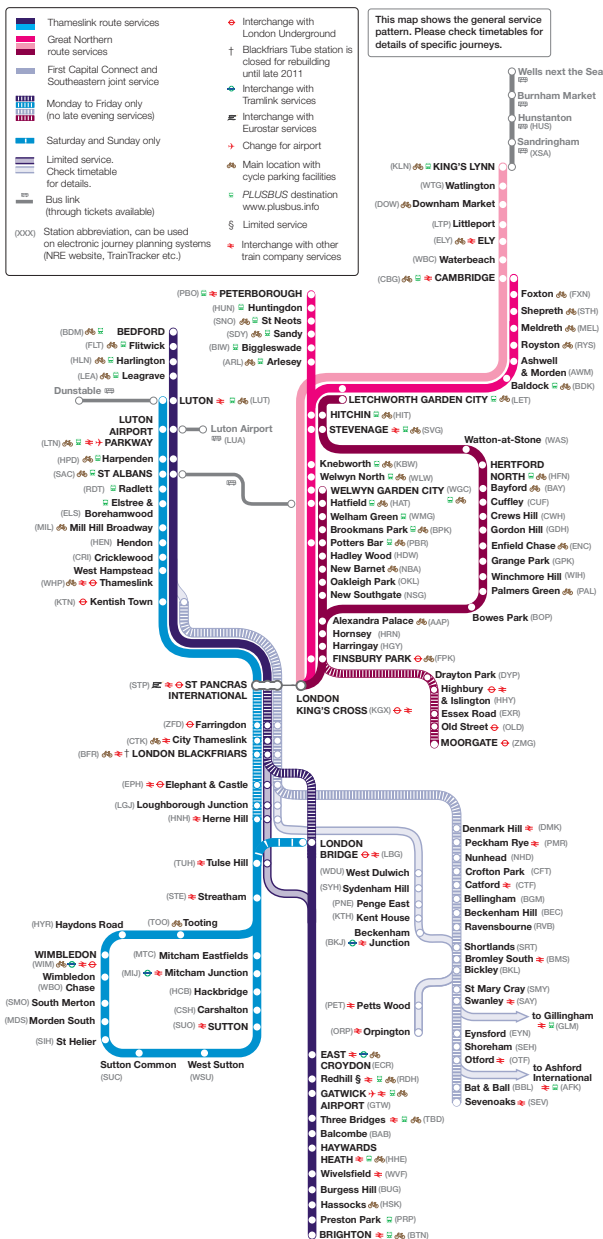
Thameslink route services
Great Northern route services
First Capital Connect and Southeastern joint service
Monday to Friday only (no late evening services)
Saturday and Sunday only
Limited service. Check timetable for details.
Bus link (through tickets available)
(XXX) Station abbreviation, can be used on electronic journey planning systems (NRE website, TrainTracker etc.)
Interchange with London Underground
† Blackfriars Tube station is closed for rebuilding until late 2011
Interchange with Tramlink services
Interchange with Eurostar services
Change for airport
Main location with cycle parking facilities
PLUSBUS destination www.plusbus.info
§ Limited service
Interchange with other train company services

This map shows the general service pattern. Please check timetables for details of specific journeys.

Wells next the Sea
Burnham Market
Hunstanton (HUS)
Sandringham (XSA)
(KLN) KING'S LYNN
(WTG) Watlington
(DOW) Downham Market
(LTP) Littleport
(ELY) ELY
(WBC) Waterbeach
(CBG) CAMBRIDGE
Foxton (FXN)
Shepreth (STH)
Meldreth (MEL)
Royston (RYS)
Ashwell & Morden (AWM)
Baldock (BDK)
(PBO) PETERBOROUGH
(HUN) Huntingdon
(SNO) St Neots
(SDY) Sandy
(BIW) Biggleswade
(ARL) Arlesey
(BDM) BEDFORD
(FLT) Flitwick
(HLN) Harlington
(LEA) Leagrave
Dunstable
LUTON (LUT)
LUTON AIRPORT (LTN) PARKWAY
Luton Airport (LUA)
(HPD) Harpenden
(SAC) ST ALBANS
(RDT) Radlett
Elstree & (ELS) Borehamwood
(MIL) Mill Hill Broadway
(HEN) Hendon
(CRI) Cricklewood
West Hampstead
(WHP) Thameslink
(KTN) Kentish Town
LETCHWORTH GARDEN CITY (LET)
HITCHIN (HIT)
STEVENAGE (SVG)
Watton-at-Stone (WAS)
Knebworth (KBW)
Welwyn North (WLW)
WELWYN GARDEN CITY (WGC)
Hatfield (HAT)
Welham Green (WMG)
Brookmans Park (BPK)
Potters Bar (PBR)
Hadley Wood (HDW)
New Barnet (NBA)
Oakleigh Park (OKL)
New Southgate (NSG)
HERTFORD NORTH (HFN)
Bayford (BAY)
Cuffley (CUF)
Crews Hill (CWH)
Gordon Hill (GDH)
Enfield Chase (ENC)
Grange Park (GPK)
Winchmore Hill (WIH)
Palmers Green (PAL)
Bowes Park (BOP)
Alexandra Palace (AAP)
Hornsey (HRN)
Harringay (HGY)
FINSBURY PARK (FPK)
Drayton Park (DYP)
Highbury & Islington (HHY)
Essex Road (EXR)
Old Street (OLD)
MOORGATE (ZMG)
(STP) ST PANCRAS INTERNATIONAL
LONDON KING'S CROSS (KGX)
(ZFD) Farringdon
(CTK) City Thameslink
(BFR) † LONDON BLACKFRIARS
(EPH) Elephant & Castle
(LGJ) Loughborough Junction
(HNH) Herne Hill
(TUH) Tulse Hill
(STE) Streatham
LONDON BRIDGE (LBG)
(WDU) West Dulwich
(SYH) Sydenham Hill
(PNE) Penge East
(KTH) Kent House
Beckenham (BKJ) Junction
Denmark Hill (DMK)
Peckham Rye (PMR)
Nunhead (NHD)
Crofton Park (CFT)
Catford (CTF)
Bellingham (BGM)
Beckenham Hill (BEC)
Ravensbourne (RVB)
Shortlands (SRT)
Bromley South (BMS)
Bickley (BKL)
St Mary Cray (SMY)
Swanley (SAY)
to Gillingham (GLM)
Eynsford (EYN)
Shoreham (SEH)
Otford (OTF)
to Ashford International (AFK)
Bat & Ball (BBL)
Sevenoaks (SEV)
(PET) Petts Wood
(ORP) Orpington
(HYR) Haydons Road
(TOO) Tooting
WIMBLEDON (WIM)
Wimbledon (WBO) Chase
(SMO) South Merton
(MDS) Morden South
(SIH) St Helier
(MTC) Mitcham Eastfields
(MIJ) Mitcham Junction
(HCB) Hackbridge
(CSH) Carshalton
(SUO) SUTTON
Sutton Common (SUC)
West Sutton (WSU)
EAST CROYDON (ECR)
Redhill § (RDH)
GATWICK AIRPORT (GTW)
Three Bridges (TBD)
Balcombe (BAB)
HAYWARDS HEATH (HHE)
Wivelsfield (WVF)
Burgess Hill (BUG)
Hassocks (HSK)
Preston Park (PRP)
BRIGHTON (BTN)